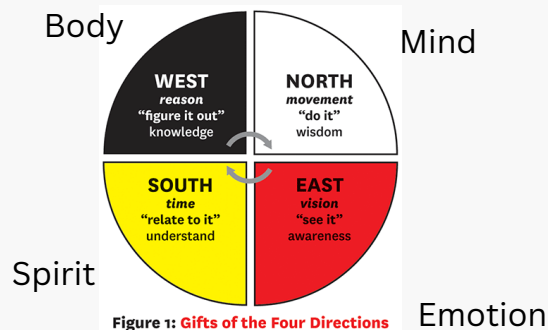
Body

Mind

WEST
reason
"figure it out"
knowledge

NORTH
movement
"do it"
wisdom

SOUTH
time
"relate to it"
understand

EAST
vision
"see it"
awareness

Spirit

Emotion

Figure 1: Gifts of the Four Directions